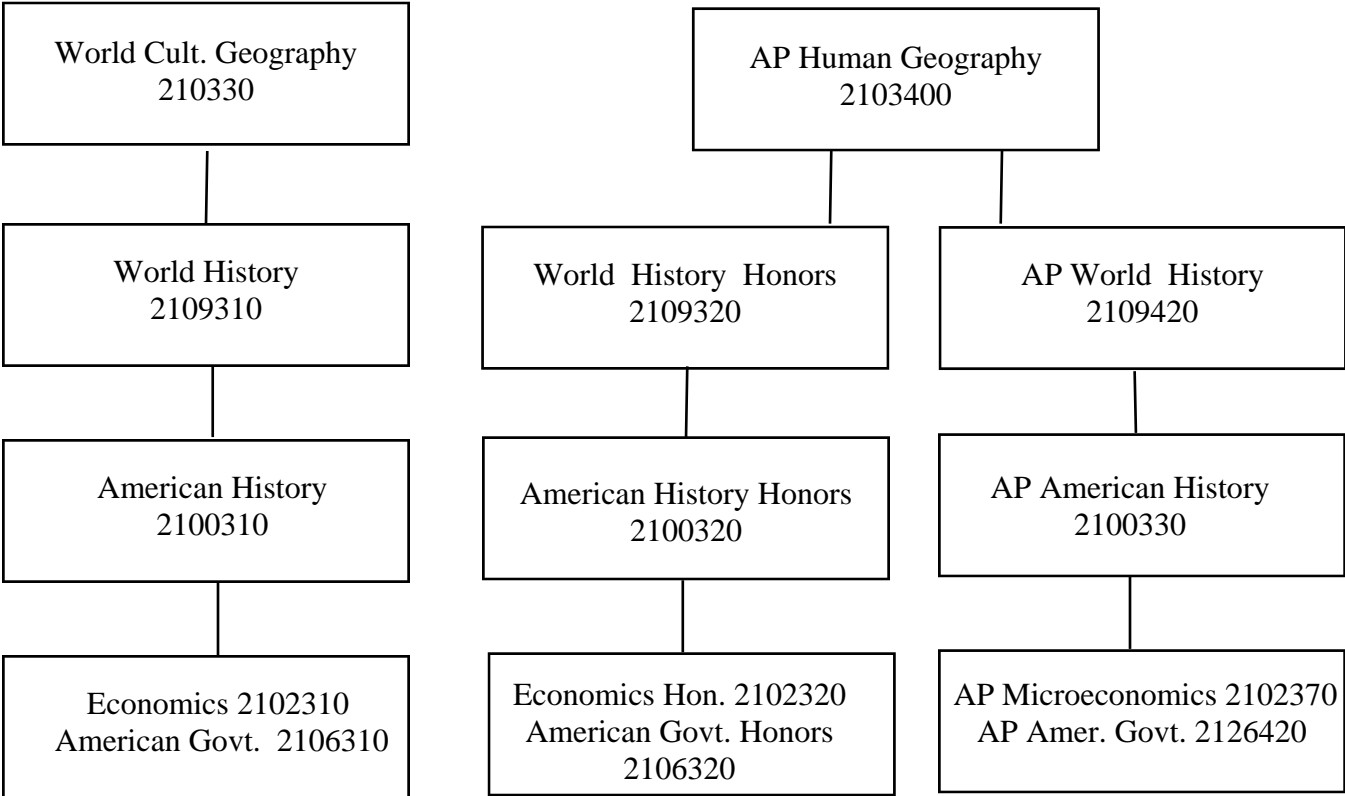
World Cult. Geography
210330

World History
2109310

American History
2100310

Economics 2102310
American Govt. 2106310

AP Human Geography
2103400

World History Honors
2109320

American History Honors
2100320

Economics Hon. 2102320
American Govt. Honors
2106320

AP World History
2109420

AP American History
2100330

AP Microeconomics 2102370
AP Amer. Govt. 2126420